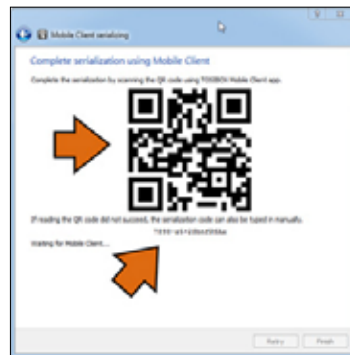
Mobile Client serializing

Complete serialization using Mobile Client

Complete the serialization by scanning the QR code using TOSIBOX Mobile Client app.

If reading the QR code did not succeed, the serialization code can also be typed in manually.

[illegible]

Waiting for Mobile Client...

Retry Finish